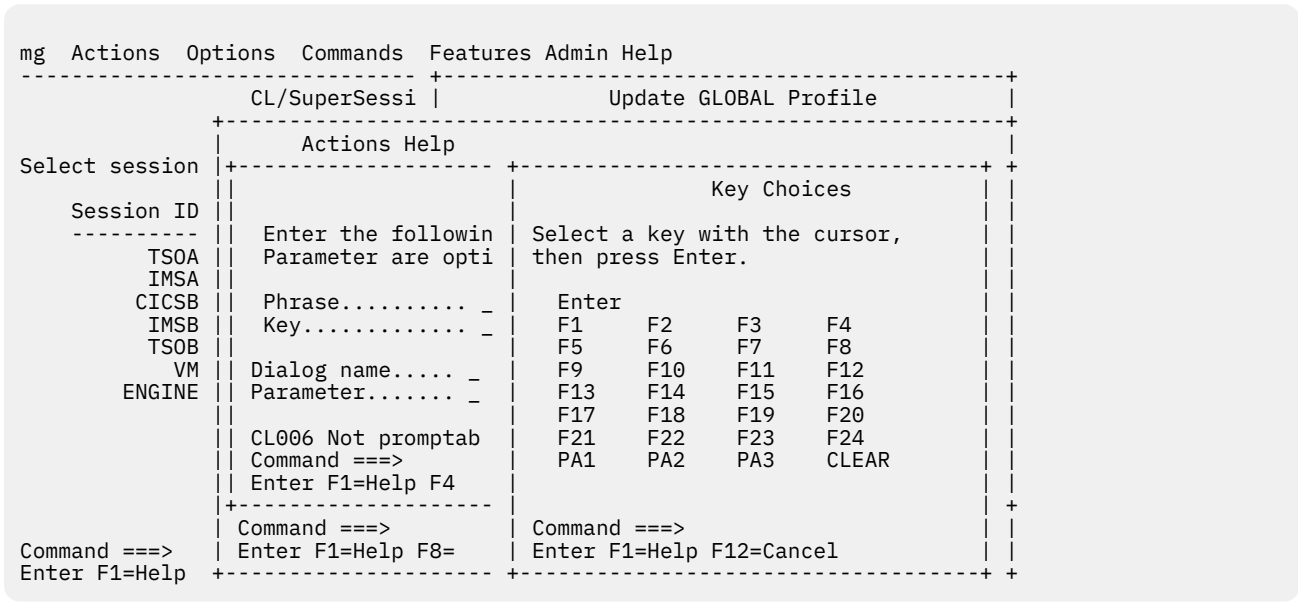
mg Actions Options Commands Features Admin Help

CL/SuperSessi | Update GLOBAL Profile

Actions Help

Select session

Key Choices

Session ID
----------
TSOA
IMSA
CICSB
IMSB
TSOB
VM
ENGINE

Enter the followin
Parameter are opti

Phrase.......... _
Key............. _

Dialog name..... _
Parameter....... _

CL006 Not promptab
Command ===>
Enter F1=Help F4

Select a key with the cursor, then press Enter.

| Enter | | | |
|---|---|---|---|
| F1 | F2 | F3 | F4 |
| F5 | F6 | F7 | F8 |
| F9 | F10 | F11 | F12 |
| F13 | F14 | F15 | F16 |
| F17 | F18 | F19 | F20 |
| F21 | F22 | F23 | F24 |
| PA1 | PA2 | PA3 | CLEAR |

Command ===>
Enter F1=Help F8=

Command ===>
Enter F1=Help F12=Cancel

Command ===>
Enter F1=Help